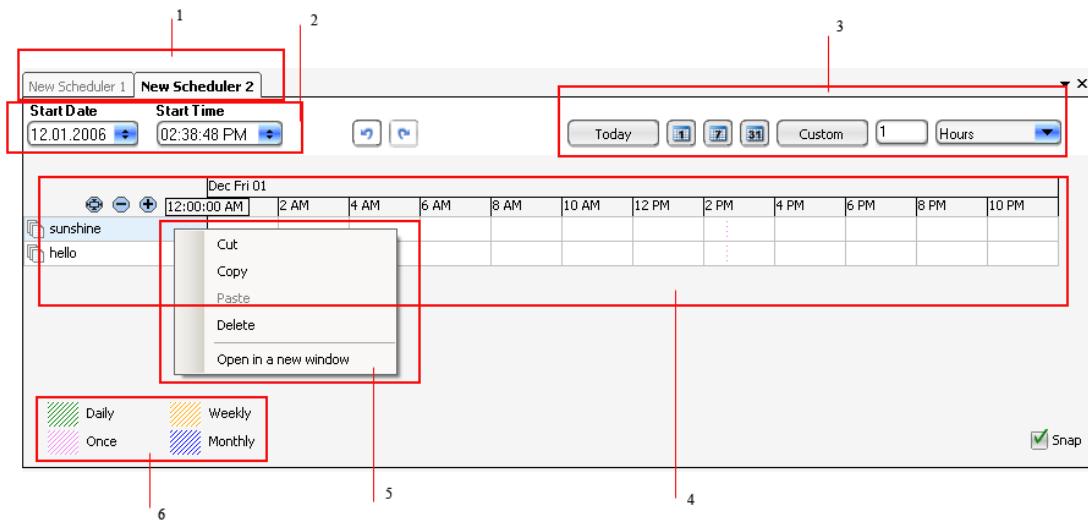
1

2

3

New Scheduler 1 New Scheduler 2

Start Date 12.01.2006

Start Time 02:38:48 PM

Today 1 7 31 Custom 1 Hours

Dec Fri 01

12:00:00 AM 2 AM 4 AM 6 AM 8 AM 10 AM 12 PM 2 PM 4 PM 6 PM 8 PM 10 PM

sunshine

hello

Cut
Copy
Paste
Delete
Open in a new window

Daily Weekly
Once Monthly

Snap

6

5

4